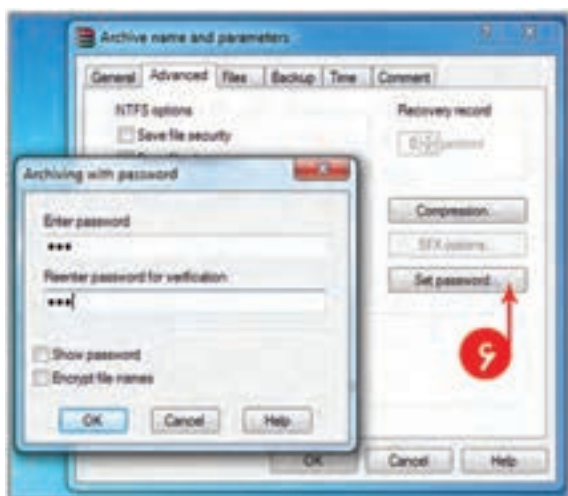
Archive name and parameters

General | Advanced | Files | Backup | Time | Comment

NTFS options

Save file security

Recovery record

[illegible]

Archiving with password

Enter password

•••

Reenter password for verification

•••

Show password

Encrypt file names

OK

Cancel

Help

Compression...

SFX options...

Set password...

۹

OK

Cancel

Help